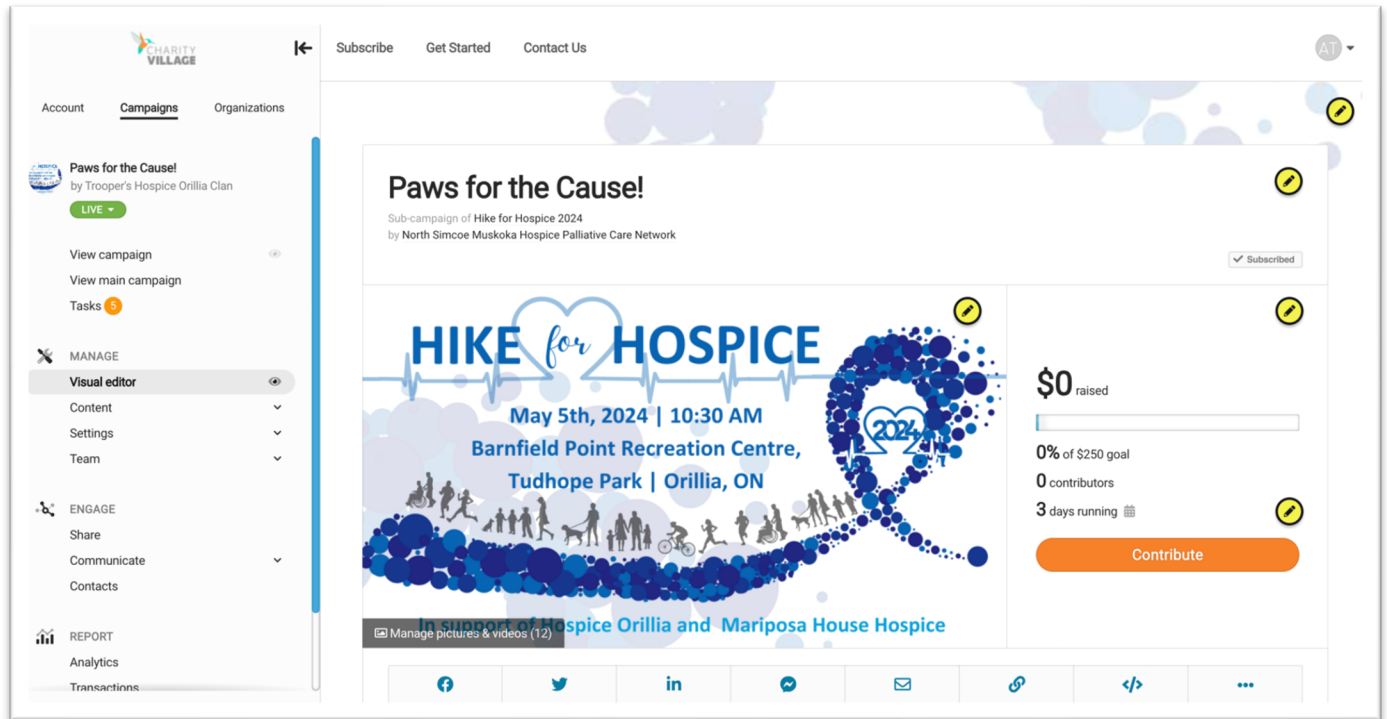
CHARITY VILLAGE

Subscribe Get Started Contact Us

AT

Account Campaigns Organizations

Paws for the Cause!
by Trooper's Hospice Orillia Clan
LIVE

View campaign
View main campaign
Tasks 5

MANAGE
Visual editor
Content
Settings
Team

ENGAGE
Share
Communicate
Contacts

REPORT
Analytics
Transactions

Paws for the Cause!
Sub-campaign of Hike for Hospice 2024
by North Simcoe Muskoka Hospice Palliative Care Network

Subscribed

HIKE for HOSPICE
May 5th, 2024 | 10:30 AM
Barnfield Point Recreation Centre,
Tudhope Park | Orillia, ON
2024
In support of Hospice Orillia and Mariposa House Hospice

Manage pictures & videos (12)

$0 raised
0% of $250 goal
0 contributors
3 days running

Contribute